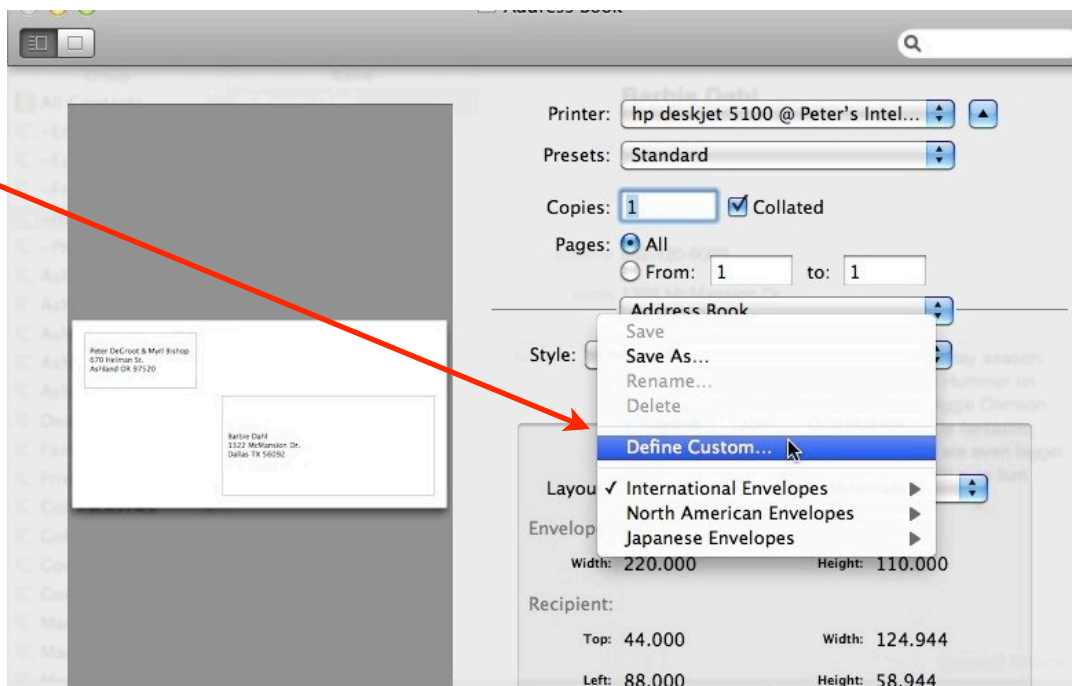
Address Book

Printer: hp deskjet 5100 @ Peter's Intel...

Presets: Standard

Copies: 1 Collated

Pages: All

From: 1 to: 1

Address Book

Style:

Save
Save As...
Rename...
Delete
Define Custom...

Layou ✓ International Envelopes
North American Envelopes
Japanese Envelopes

Envelop

Width: 220.000 Height: 110.000

Recipient:

Top: 44.000 Width: 124.944

Left: 88.000 Height: 58.944

Peter DeGroot & Myril Bishop
670 Helman St.
Ashland OR 97520

Barbie Dahl
1322 McMansion Dr.
Dallas TX 56092